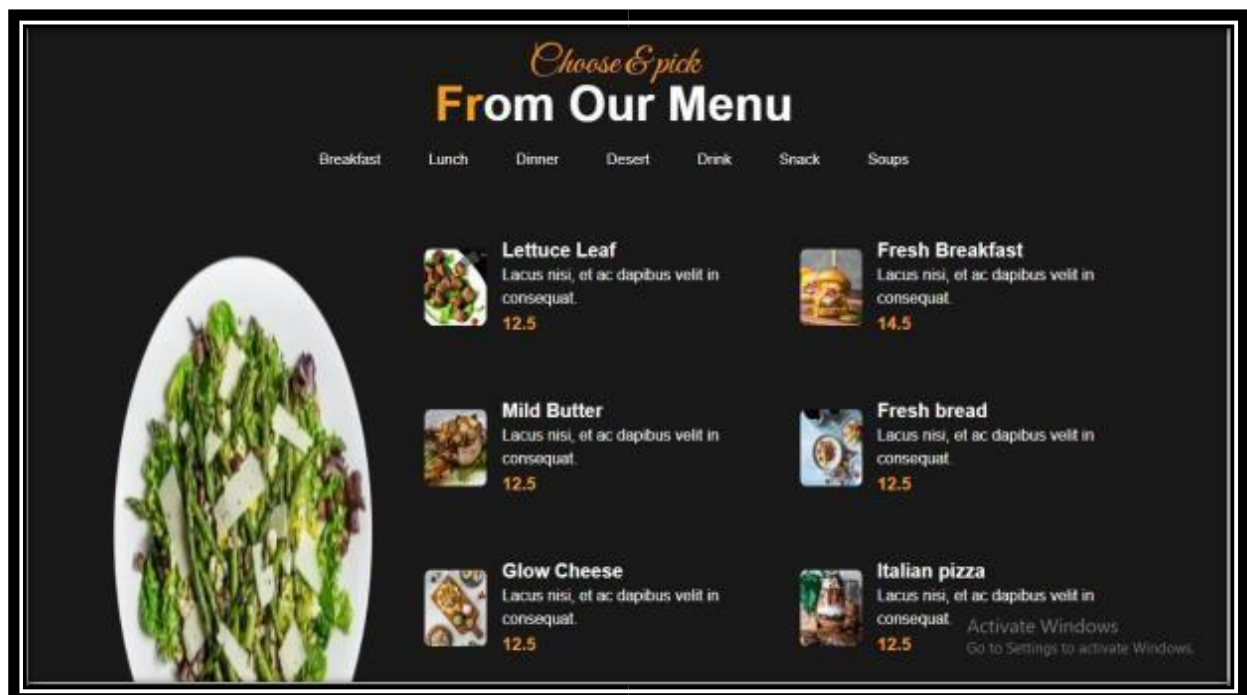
Choose & pick
From Our Menu

Breakfast Lunch Dinner Desert Drink Snack Soups

Lettuce Leaf
Lacus nisi, et ac dapibus velit in consequat.
12.5

Fresh Breakfast
Lacus nisi, et ac dapibus velit in consequat.
14.5

Mild Butter
Lacus nisi, et ac dapibus velit in consequat.
12.5

Fresh bread
Lacus nisi, et ac dapibus velit in consequat.
12.5

Glow Cheese
Lacus nisi, et ac dapibus velit in consequat.
12.5

Italian pizza
Lacus nisi, et ac dapibus velit in consequat.
12.5

Activate Windows
Go to Settings to activate Windows.